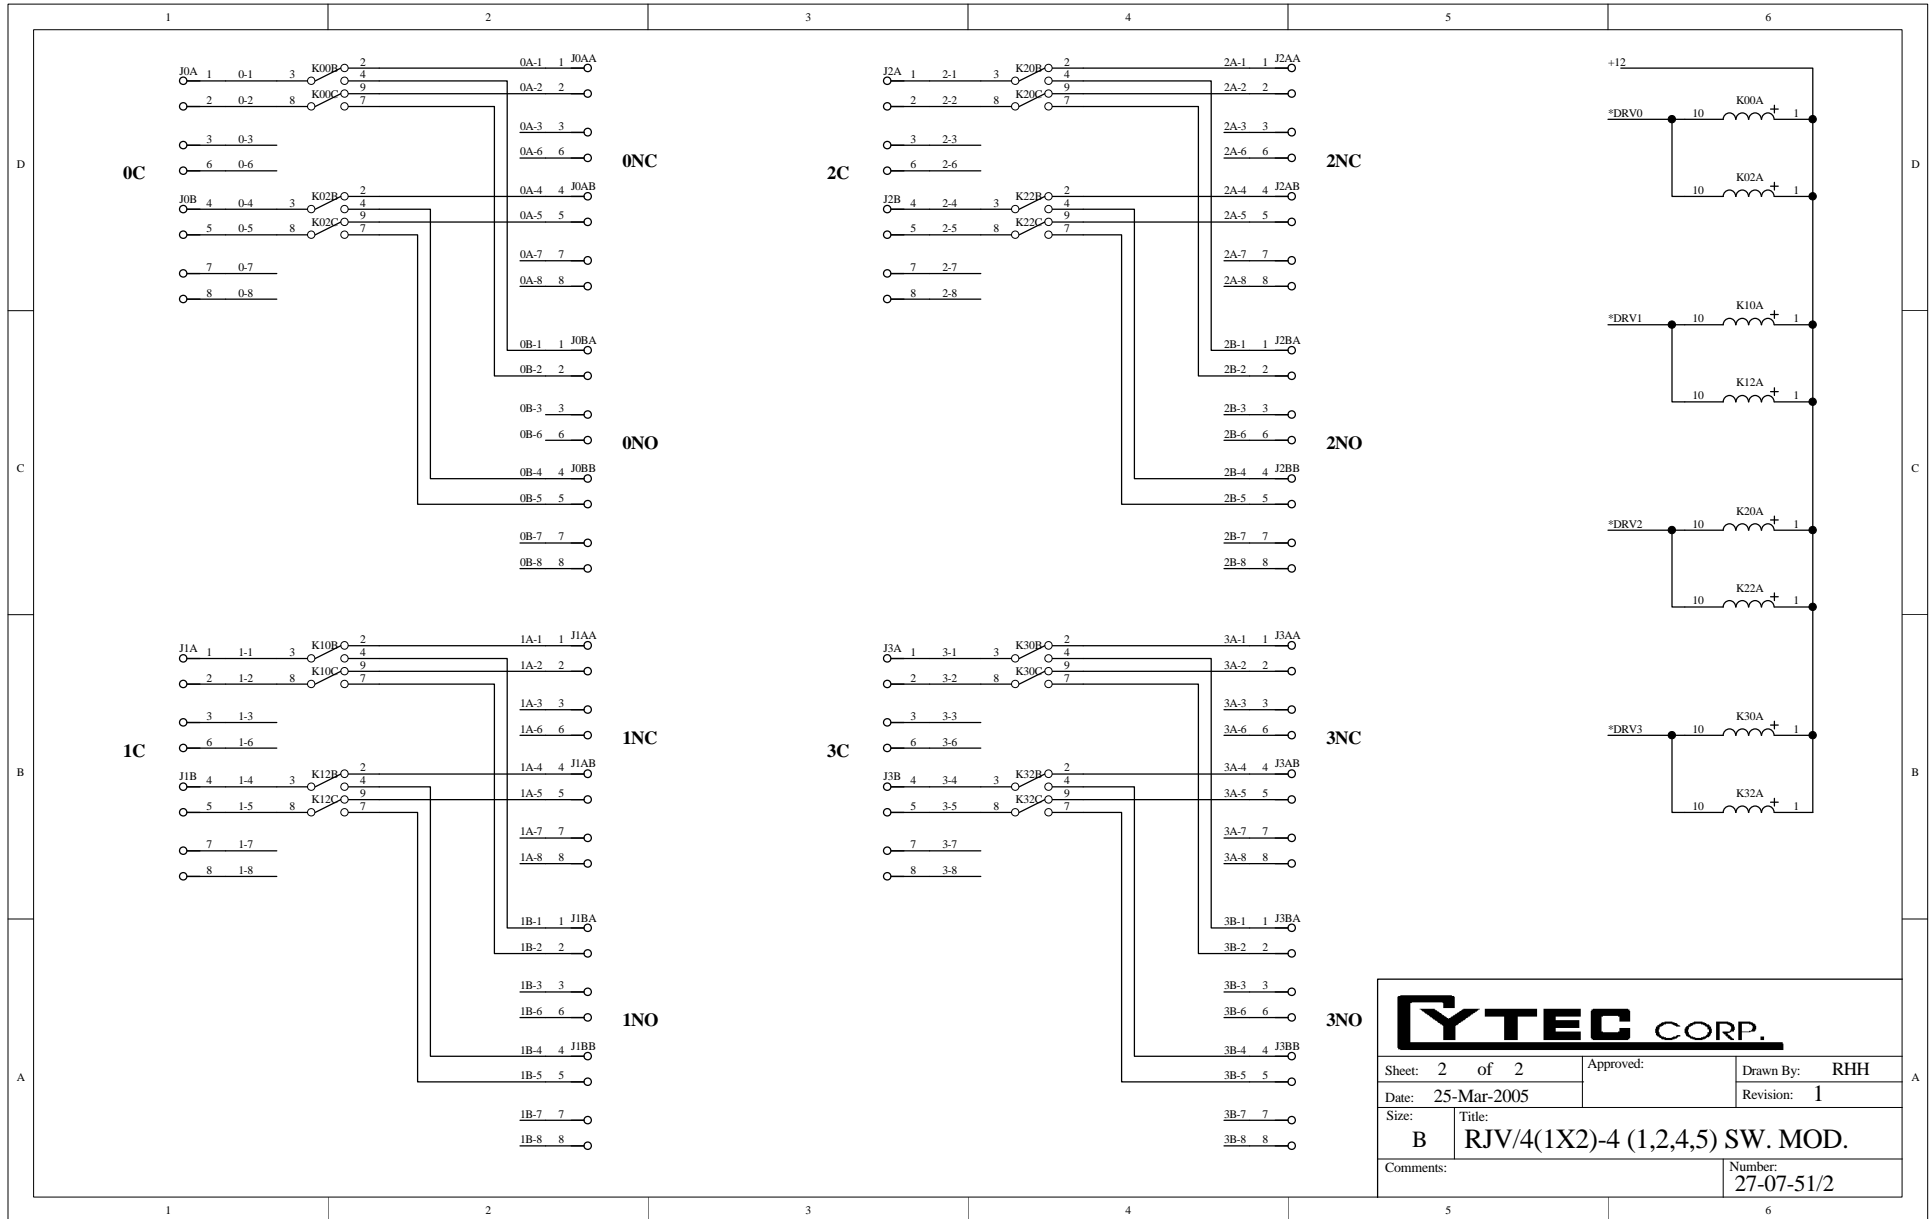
1 2 3 4 5 6

D

J0A 1 0-1 3 K00B 2 4 9 7
2 0-2 8 K00C
3 0-3
6 0-6
0C
J0B 4 0-4 3 K02B 2 4 9 7
5 0-5 8 K02C
7 0-7
8 0-8

0A-1 1 J0AA
0A-2 2
0A-3 3
0A-6 6
0NC
0A-4 4 J0AB
0A-5 5
0A-7 7
0A-8 8

0B-1 1 J0BA
0B-2 2
0B-3 3
0B-6 6
0NO
0B-4 4 J0BB
0B-5 5
0B-7 7
0B-8 8

J2A 1 2-1 3 K20B 2 4 9 7
2 2-2 8 K20C
3 2-3
6 2-6
2C
J2B 4 2-4 3 K22B 2 4 9 7
5 2-5 8 K22C
7 2-7
8 2-8

2A-1 1 J2AA
2A-2 2
2A-3 3
2A-6 6
2NC
2A-4 4 J2AB
2A-5 5
2A-7 7
2A-8 8

2B-1 1 J2BA
2B-2 2
2B-3 3
2B-6 6
2NO
2B-4 4 J2BB
2B-5 5
2B-7 7
2B-8 8

+12
*DRV0 10 K00A + 1
10 K02A + 1
*DRV1 10 K10A + 1
10 K12A + 1
*DRV2 10 K20A + 1
10 K22A + 1
*DRV3 10 K30A + 1
10 K32A + 1

C

B

J1A 1 1-1 3 K10B 2 4 9 7
2 1-2 8 K10C
3 1-3
6 1-6
1C
J1B 4 1-4 3 K12B 2 4 9 7
5 1-5 8 K12C
7 1-7
8 1-8

1A-1 1 J1AA
1A-2 2
1A-3 3
1A-6 6
1NC
1A-4 4 J1AB
1A-5 5
1A-7 7
1A-8 8

1B-1 1 J1BA
1B-2 2
1B-3 3
1B-6 6
1NO
1B-4 4 J1BB
1B-5 5
1B-7 7
1B-8 8

J3A 1 3-1 3 K30B 2 4 9 7
2 3-2 8 K30C
3 3-3
6 3-6
3C
J3B 4 3-4 3 K32B 2 4 9 7
5 3-5 8 K32C
7 3-7
8 3-8

3A-1 1 J3AA
3A-2 2
3A-3 3
3A-6 6
3NC
3A-4 4 J3AB
3A-5 5
3A-7 7
3A-8 8

3B-1 1 J3BA
3B-2 2
3B-3 3
3B-6 6
3NO
3B-4 4 J3BB
3B-5 5
3B-7 7
3B-8 8

A

CYTEC CORP.
Sheet: 2 of 2
Approved:
Drawn By: RHH
Date: 25-Mar-2005
Revision: 1
Size: B
Title: RJV/4(1X2)-4 (1,2,4,5) SW. MOD.
Comments:
Number: 27-07-51/2

1 2 3 4 5 6